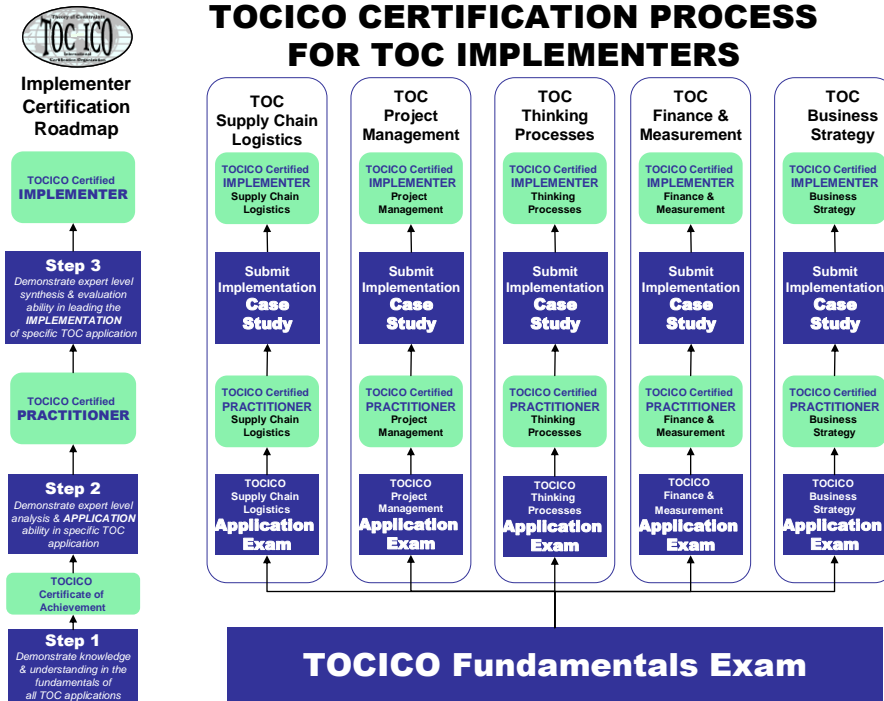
Theory of Constraints TOC ICO International Certification Organization

Implementer Certification Roadmap

TOCICO Certified IMPLEMENTER

Step 3 Demonstrate expert level synthesis & evaluation ability in leading the IMPLEMENTATION of specific TOC application

TOCICO Certified PRACTITIONER

Step 2 Demonstrate expert level analysis & APPLICATION ability in specific TOC application

TOCICO Certificate of Achievement

Step 1 Demonstrate knowledge & understanding in the fundamentals of all TOC applications

TOCICO CERTIFICATION PROCESS FOR TOC IMPLEMENTERS

TOC Supply Chain Logistics

TOCICO Certified IMPLEMENTER Supply Chain Logistics

Submit Implementation Case Study

TOCICO Certified PRACTITIONER Supply Chain Logistics

TOCICO Supply Chain Logistics Application Exam

TOC Project Management

TOCICO Certified IMPLEMENTER Project Management

Submit Implementation Case Study

TOCICO Certified PRACTITIONER Project Management

TOCICO Project Management Application Exam

TOC Thinking Processes

TOCICO Certified IMPLEMENTER Thinking Processes

Submit Implementation Case Study

TOCICO Certified PRACTITIONER Thinking Processes

TOCICO Thinking Processes Application Exam

TOC Finance & Measurement

TOCICO Certified IMPLEMENTER Finance & Measurement

Submit Implementation Case Study

TOCICO Certified PRACTITIONER Finance & Measurement

TOCICO Finance & Measurement Application Exam

TOC Business Strategy

TOCICO Certified IMPLEMENTER Business Strategy

Submit Implementation Case Study

TOCICO Certified PRACTITIONER Business Strategy

TOCICO Business Strategy Application Exam

TOCICO Fundamentals Exam